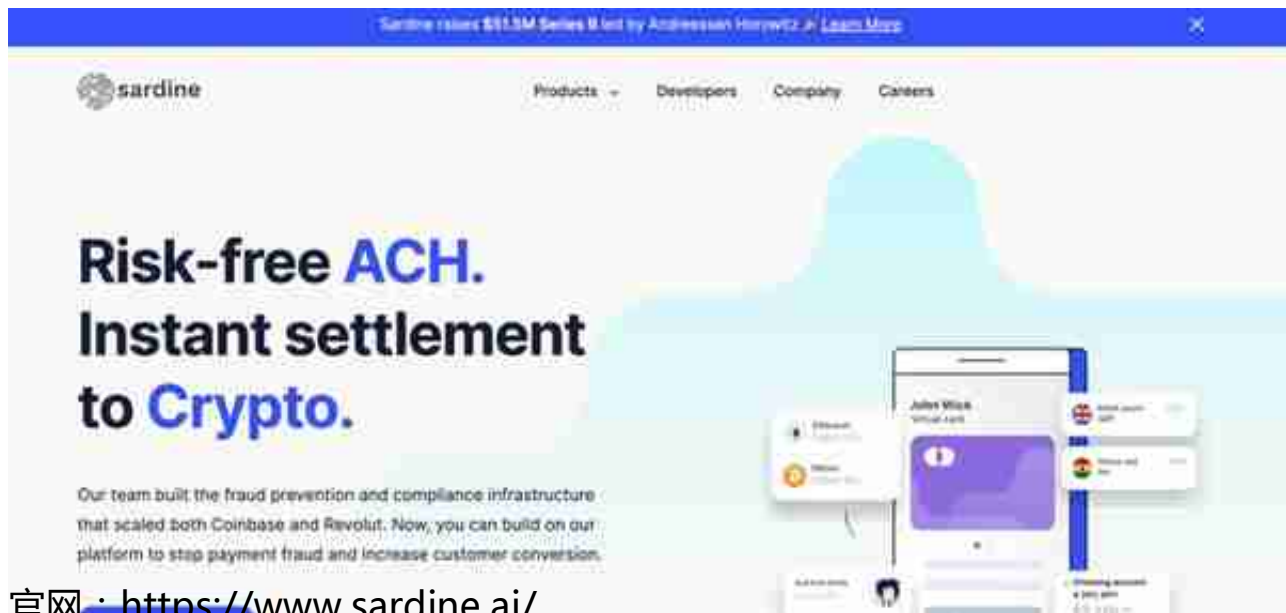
Sardine raises $51.5M Series B led by Andreessen Horowitz → Learn More

sardine

Products Developers Company Careers

Risk-free ACH. Instant settlement to Crypto.

Our team built the fraud prevention and compliance infrastructure that scaled both Coinbase and Revolut. Now, you can build on our platform to stop payment fraud and increase customer conversion.

John Wick

官网：https://www.sardine.ai/